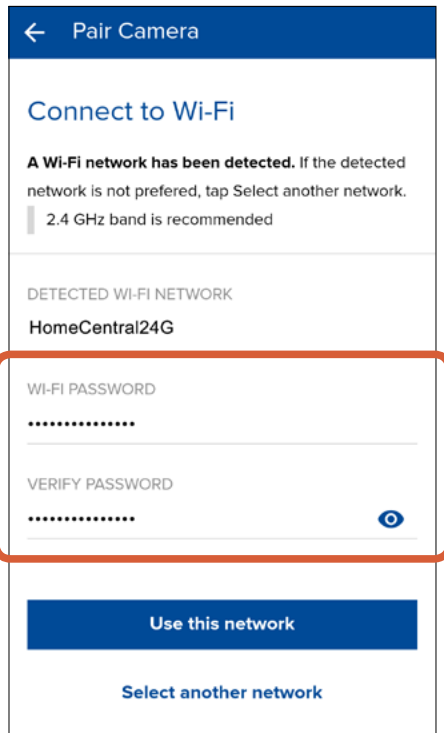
← Pair Camera

Connect to Wi-Fi

**A Wi-Fi network has been detected.** If the detected network is not prefered, tap Select another network.

2.4 GHz band is recommended

DETECTED WI-FI NETWORK

HomeCentral24G

WI-FI PASSWORD

•••••••••••••••

VERIFY PASSWORD

•••••••••••••••

Use this network

Select another network